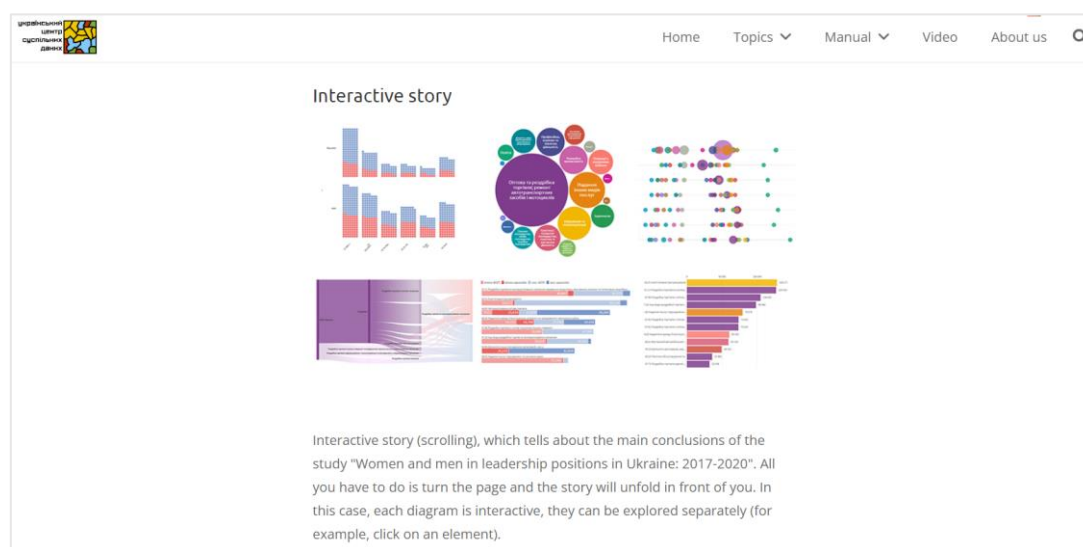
український центр суспільних даних

Home Topics Manual Video About us

Interactive story

Interactive story (scrolling), which tells about the main conclusions of the study "Women and men in leadership positions in Ukraine: 2017-2020". All you have to do is turn the page and the story will unfold in front of you. In this case, each diagram is interactive, they can be explored separately (for example, click on an element).